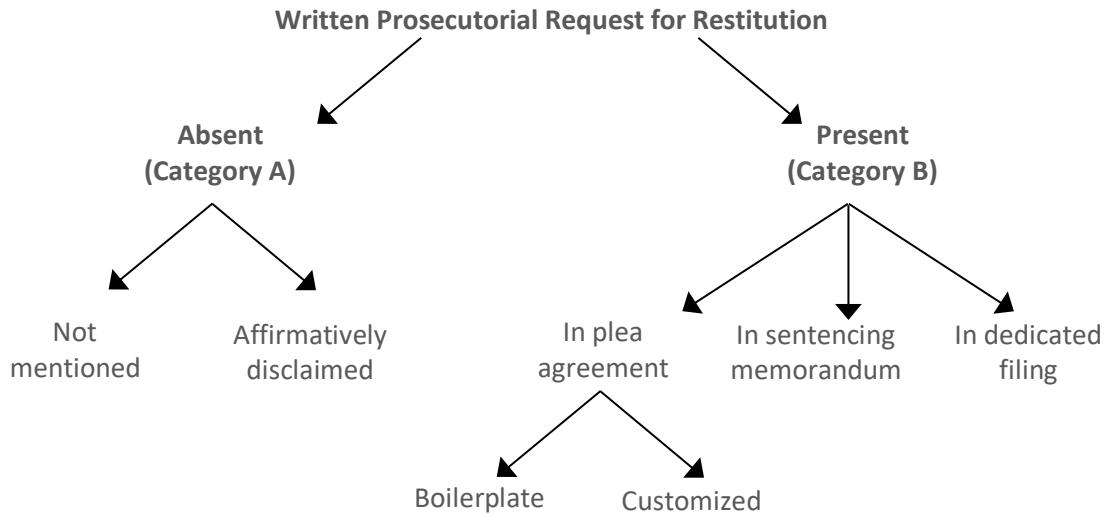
Written Prosecutorial Request for Restitution

Absent (Category A)

Present (Category B)

Not mentioned

Affirmatively disclaimed

In plea agreement

In sentencing memorandum

In dedicated filing

Boilerplate

Customized